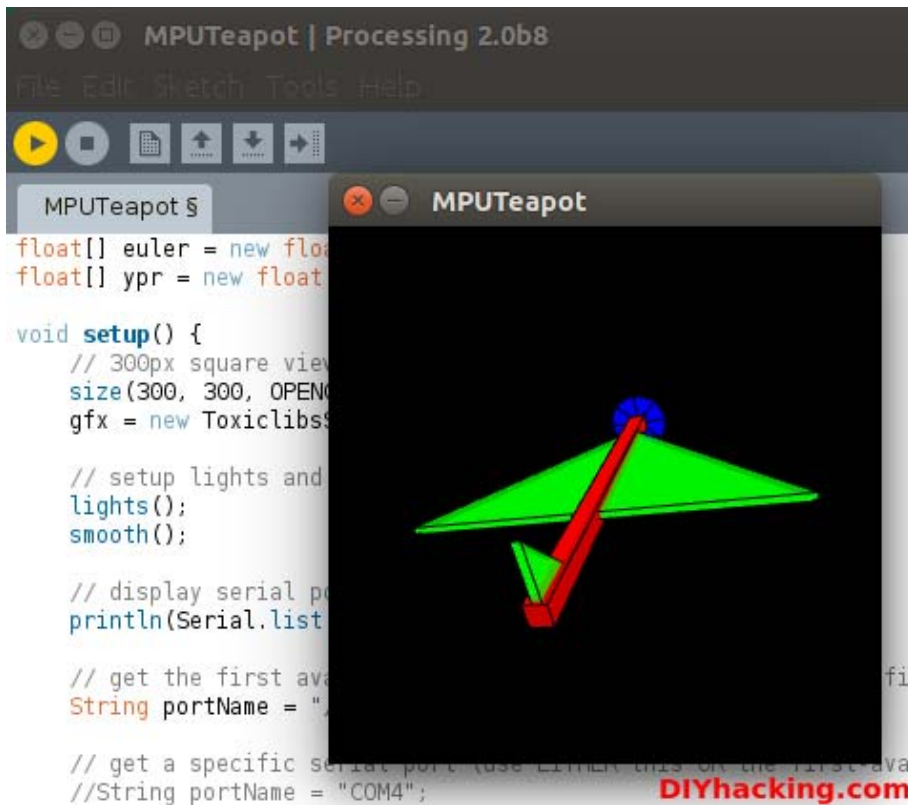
MPUTeapot | Processing 2.0b8

File Edit Sketch Tools Help

MPUTeapot §

float[] euler = new flo
float[] ypr = new float

void setup() {
// 300px square vie
size(300, 300, OPEN
gfx = new Toxiclibs

// setup lights and
lights();
smooth();

// display serial p
println(Serial.list

// get the first av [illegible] fi
String portName = "

// get a specific se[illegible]
//String portName = "COM4";

MPUTeapot

DIYhacking.com